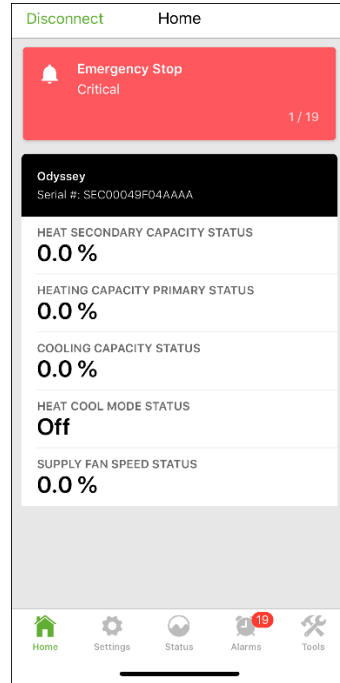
Disconnect Home

Emergency Stop
Critical
1 / 19

Odyssey
Serial #: SEC00049F04AAAA

HEAT SECONDARY CAPACITY STATUS
0.0 %

HEATING CAPACITY PRIMARY STATUS
0.0 %

COOLING CAPACITY STATUS
0.0 %

HEAT COOL MODE STATUS
Off

SUPPLY FAN SPEED STATUS
0.0 %

Home Settings Status 19 Alarms Tools